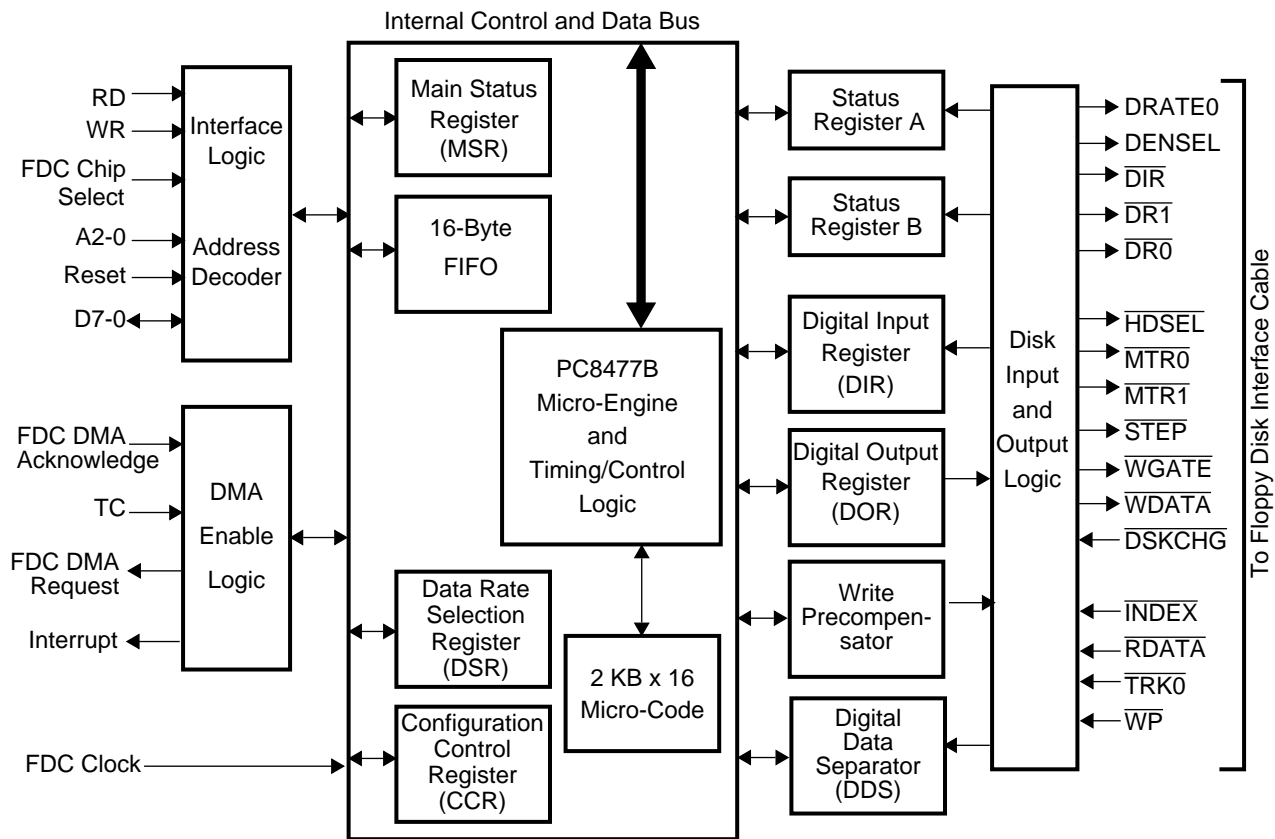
Internal Control and Data Bus

RD
WR
FDC Chip Select
A2-0
Reset
D7-0

Interface Logic

Address Decoder

FDC DMA Acknowledge
TC
FDC DMA Request
Interrupt

DMA Enable Logic

FDC Clock

Main Status Register (MSR)

16-Byte FIFO

PC8477B Micro-Engine and Timing/Control Logic

Data Rate Selection Register (DSR)

2 KB x 16 Micro-Code

Configuration Control Register (CCR)

Status Register A

Status Register B

Digital Input Register (DIR)

Digital Output Register (DOR)

Write Precompensator

Digital Data Separator (DDS)

Disk Input and Output Logic

DRATE0
DENSEL
$\overline{DIR}$
$\overline{DR1}$
$\overline{DR0}$
$\overline{HDSEL}$
$\overline{MTR0}$
$\overline{MTR1}$
$\overline{STEP}$
$\overline{WGATE}$
$\overline{WDATA}$
$\overline{DSKCHG}$
$\overline{INDEX}$
$\overline{RDATA}$
$\overline{TRK0}$
$\overline{WP}$

To Floppy Disk Interface Cable